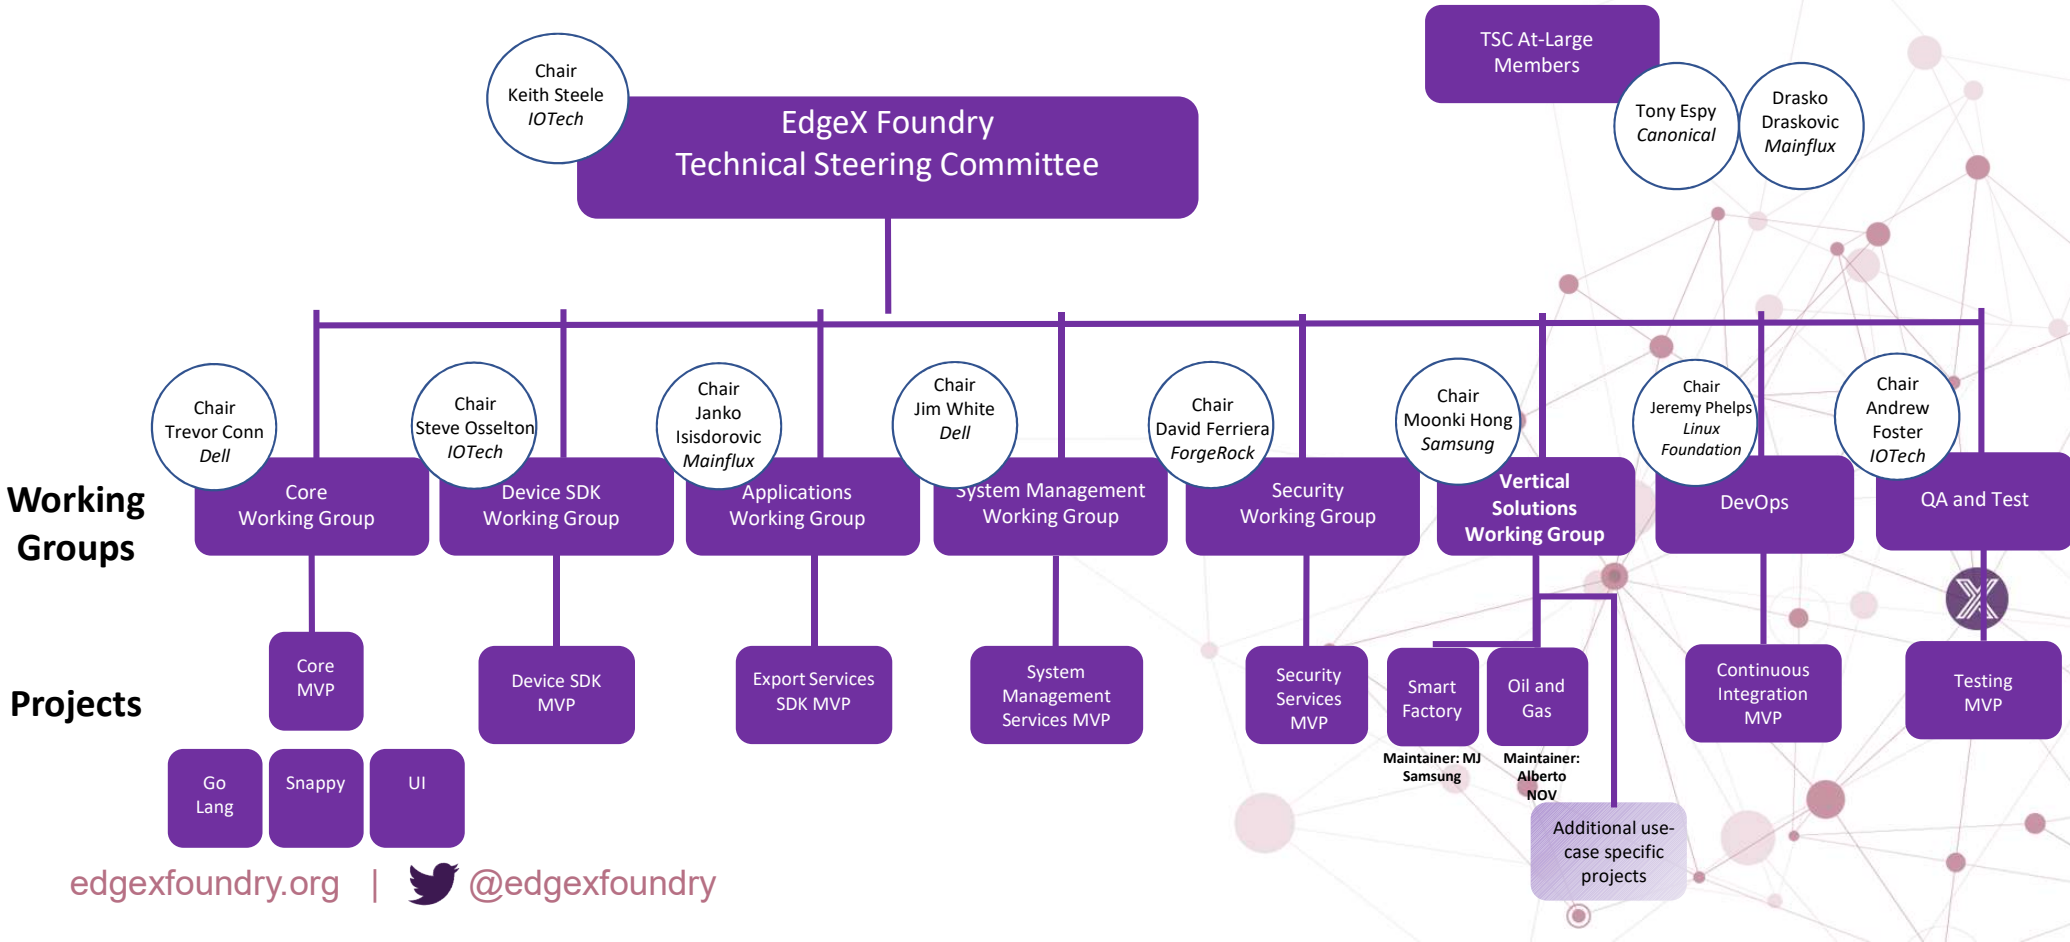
Chair
Keith Steele
IOTech

EdgeX Foundry
Technical Steering Committee

TSC At-Large Members

Tony Espy
Canonical

Drasko Draskovic
Mainflux

Working Groups

Chair
Trevor Conn
Dell

Core Working Group

Chair
Steve Osselton
IOTech

Device SDK Working Group

Chair
Janko Isisdorovic
Mainflux

Applications Working Group

Chair
Jim White
Dell

System Management Working Group

Chair
David Ferriera
ForgeRock

Security Working Group

Chair
Moonki Hong
Samsung

Vertical Solutions Working Group

Chair
Jeremy Phelps
Linux Foundation

DevOps

Chair
Andrew Foster
IOTech

QA and Test

Projects

Core MVP

Go Lang

Snappy

UI

Device SDK MVP

Export Services SDK MVP

System Management Services MVP

Security Services MVP

Smart Factory

Maintainer: MJ Samsung

Oil and Gas

Maintainer: Alberto NOV

Additional use-case specific projects

Continuous Integration MVP

Testing MVP

edgexfoundry.org | @edgexfoundry